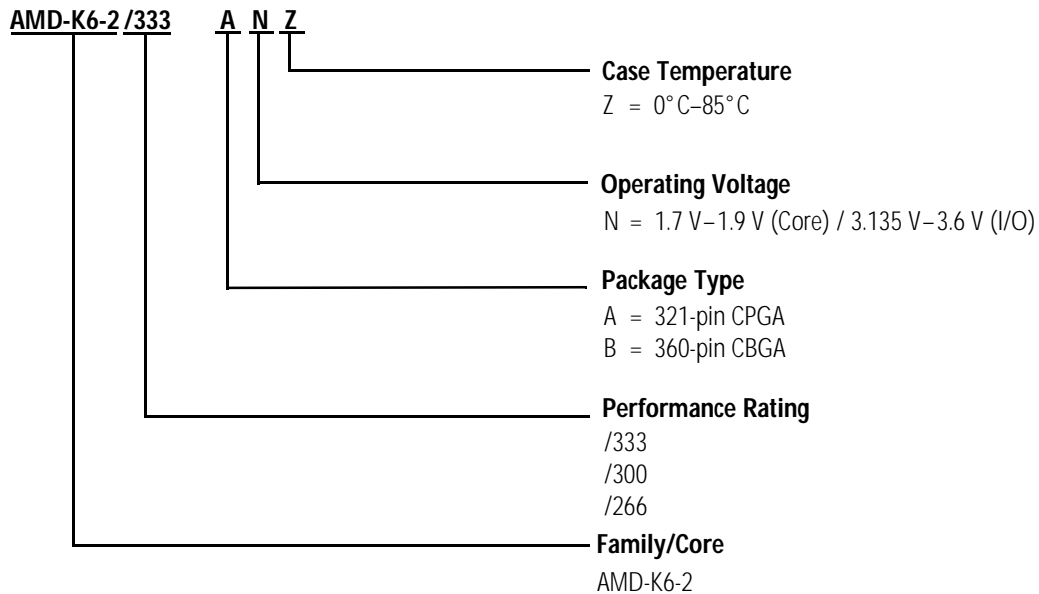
AMD-K6-2 /333 A N Z

Case Temperature
Z = 0°C–85°C

Operating Voltage
N = 1.7 V–1.9 V (Core) / 3.135 V–3.6 V (I/O)

Package Type
A = 321-pin CPGA
B = 360-pin CBGA

Performance Rating
/333
/300
/266

Family/Core
AMD-K6-2